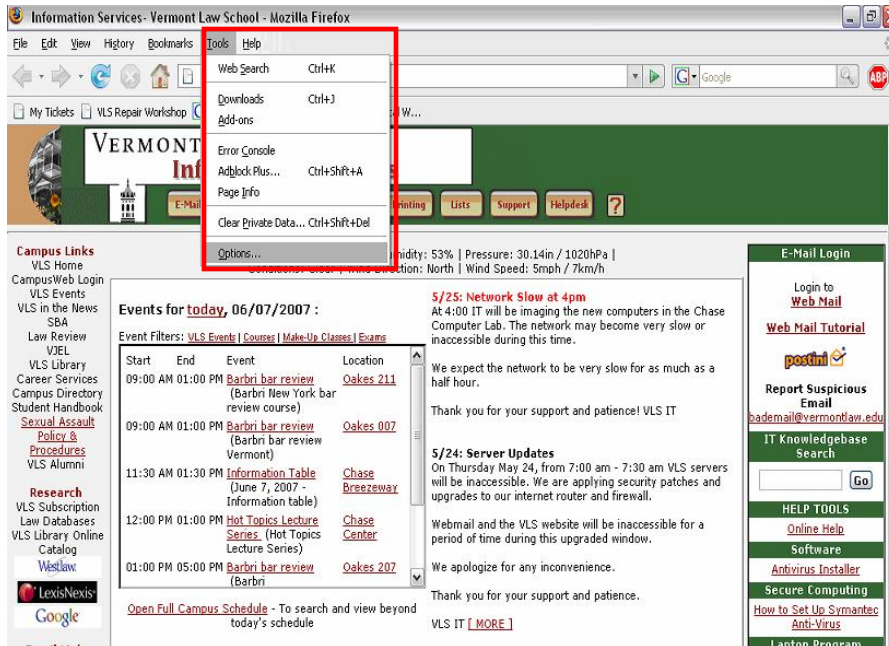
Information Services- Vermont Law School - Mozilla Firefox

File Edit View History Bookmarks Tools Help

Web Search Ctrl+K
Downloads Ctrl+J
Add-ons
Error Console
Adblock Plus... Ctrl+Shift+A
Page Info
Clear Private Data... Ctrl+Shift+Del
Options...

Google

My Tickets VLS Repair Workshop W...

VERMONT
Inf

E-Mail Printing Lists Support Helpdesk ?

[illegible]idity: 53% | Pressure: 30.14in / 1020hPa |
Conditions: Clear | Wind Direction: North | Wind Speed: 5mph / 7km/h

Campus Links
VLS Home
CampusWeb Login
VLS Events
VLS in the News
SBA
Law Review
VJEL
VLS Library
Career Services
Campus Directory
Student Handbook
Sexual Assault Policy & Procedures
VLS Alumni

Research
VLS Subscription Law Databases
VLS Library Online Catalog
Westlaw.
LexisNexis
Google

Events for today, 06/07/2007 :

Event Filters: VLS Events | Courses | Make-Up Classes | Exams

| Start | End | Event | Location |
|---|---|---|---|
| 09:00 AM | 01:00 PM | Barbri bar review (Barbri New York bar review course) | Oakes 211 |
| 09:00 AM | 01:00 PM | Barbri bar review (Barbri bar review Vermont) | Oakes 007 |
| 11:30 AM | 01:30 PM | Information Table (June 7, 2007 - Information table) | Chase Breezeway |
| 12:00 PM | 01:00 PM | Hot Topics Lecture Series (Hot Topics Lecture Series) | Chase Center |
| 01:00 PM | 05:00 PM | Barbri bar review (Barbri | Oakes 207 |

Open Full Campus Schedule - To search and view beyond today's schedule

5/25: Network Slow at 4pm
At 4:00 IT will be imaging the new computers in the Chase Computer Lab. The network may become very slow or inaccessible during this time.

We expect the network to be very slow for as much as a half hour.

Thank you for your support and patience! VLS IT

5/24: Server Updates
On Thursday May 24, from 7:00 am - 7:30 am VLS servers will be inaccessible. We are applying security patches and upgrades to our internet router and firewall.

Webmail and the VLS website will be inaccessible for a period of time during this upgraded window.

We apologize for any inconvenience.

Thank you for your support and patience.

VLS IT [ MORE ]

E-Mail Login
Login to Web Mail
Web Mail Tutorial
postini
Report Suspicious Email
bademail@vermontlaw.edu
IT Knowledgebase Search
Go
HELP TOOLS
Online Help
Software
Antivirus Installer
Secure Computing
How to Set Up Symantec Anti-Virus
Laptop Program